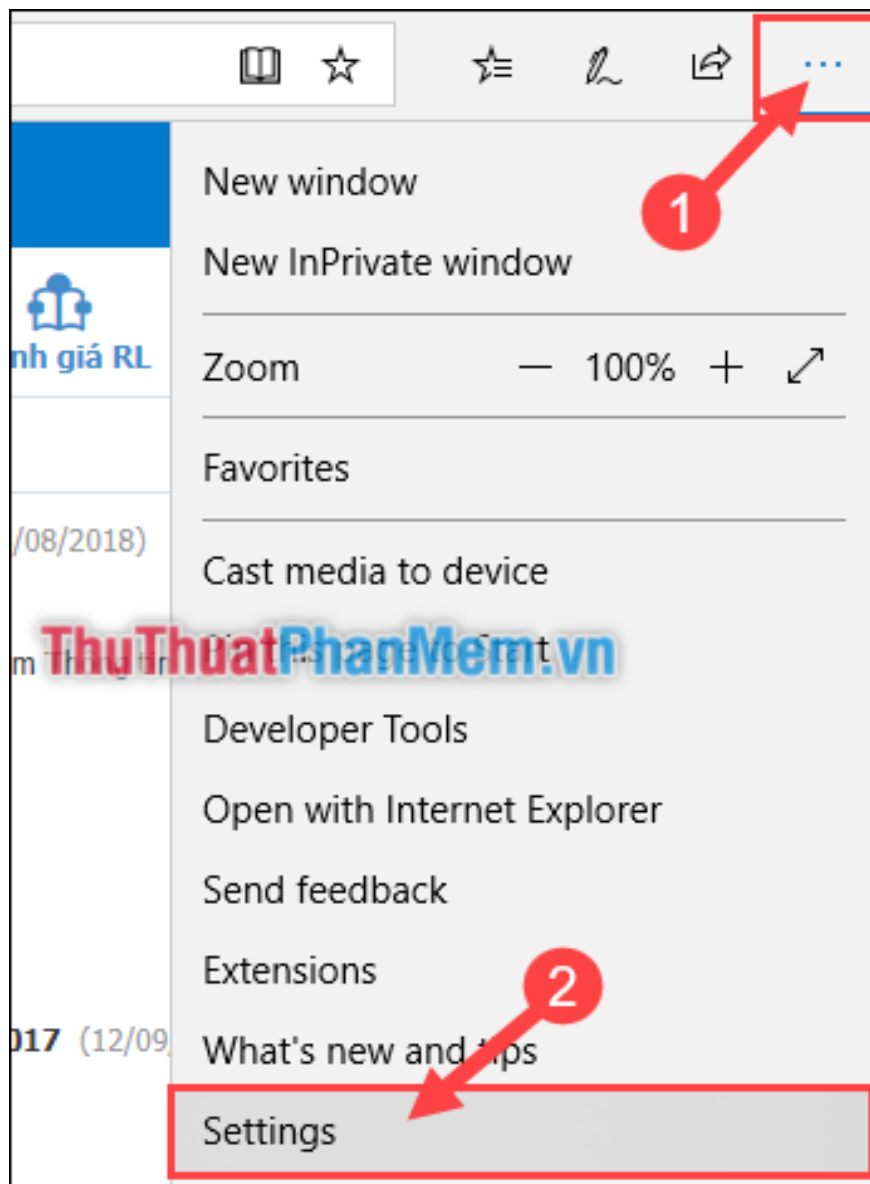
...

1

New window

New InPrivate window

nh giá RL

Zoom — 100% +

Favorites

/08/2018)

Cast media to device

ThuThuatPhanMem.vn

m Thông tin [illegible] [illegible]

Developer Tools

Open with Internet Explorer

Send feedback

Extensions

2

017 (12/09

What's new and tips

Settings